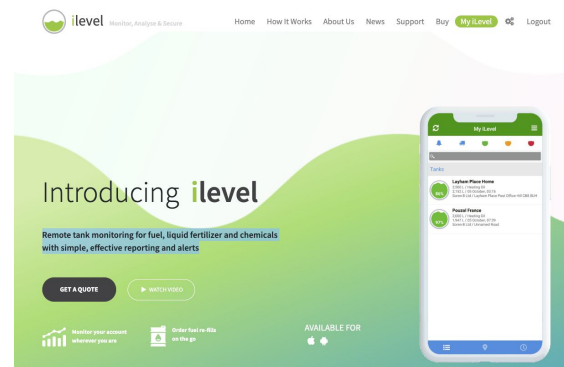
ilevel Monitor, Analyse & Secure

Home How It Works About Us News Support Buy My iLevel Logout

Introducing ilevel

Remote tank monitoring for fuel, liquid fertilizer and chemicals with simple, effective reporting and alerts

GET A QUOTE

WATCH VIDEO

Monitor your account wherever you are

Order fuel re-fills on the go

AVAILABLE FOR

My iLevel

Tanks

Layham Place Home

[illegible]

Poszal France

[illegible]